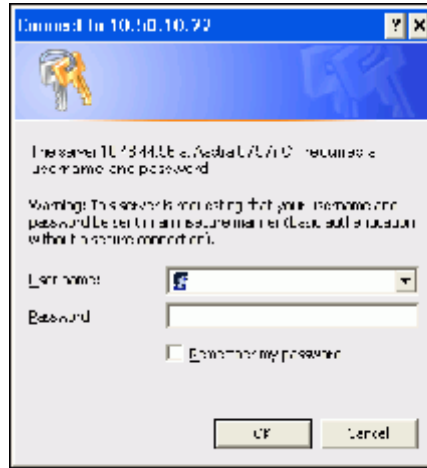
Connect to 10.50.10.72

The server 10.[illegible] at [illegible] requires a username and password.

Warning: This server is requesting that your username and password be sent in an insecure manner (basic authentication without a secure connection).

User name:

Password:

Remember my password

OK

Cancel